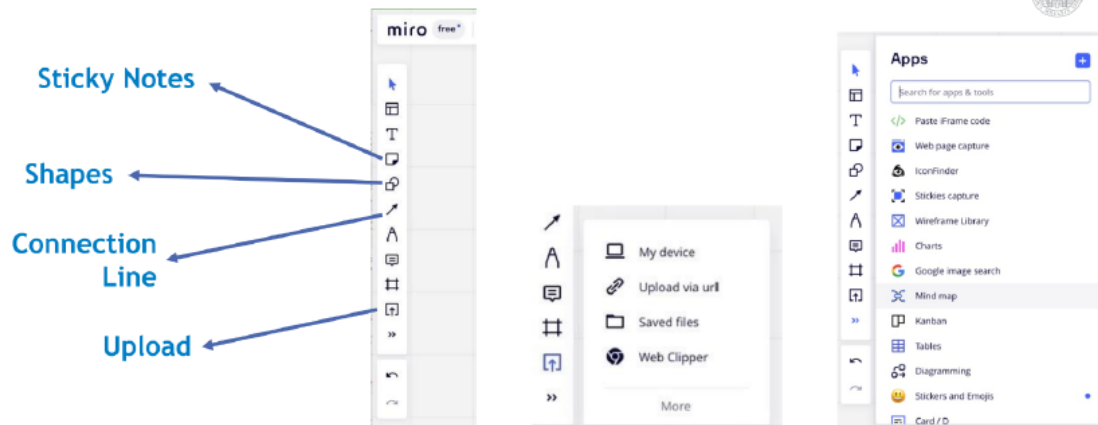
miro free

Sticky Notes

Shapes

Connection Line

Upload

My device

Upload via url

Saved files

Web Clipper

More

Apps

Search for apps & tools

Paste iFrame code

Web page capture

IconFinder

Stickies capture

Wireframe Library

Charts

Google image search

Mind map

Kanban

Tables

Diagramming

Stickers and Emojis

Card / D